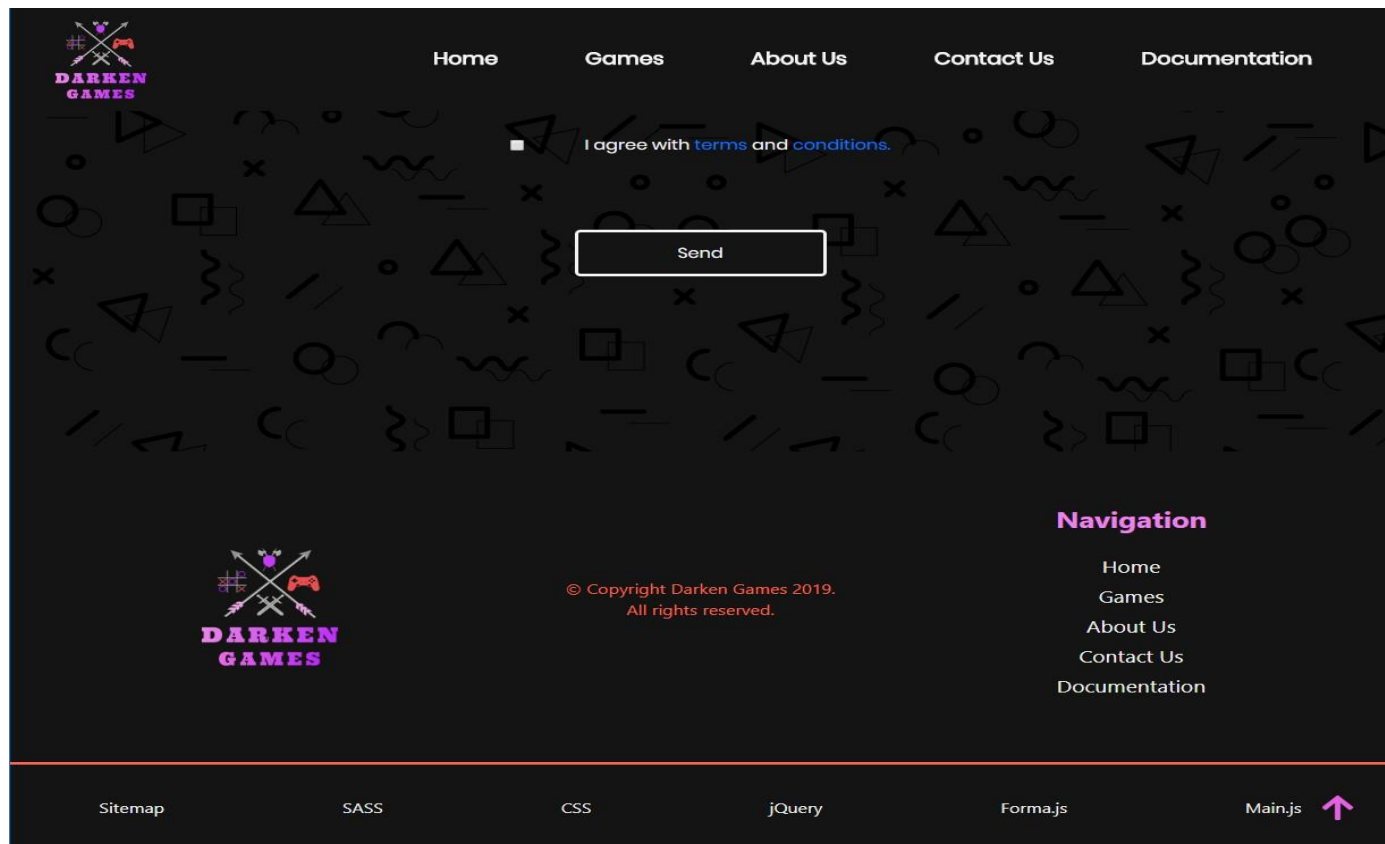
DARKEN GAMES

Home Games About Us Contact Us Documentation

I agree with terms and conditions.

Send

DARKEN GAMES

© Copyright Darken Games 2019.
All rights reserved.

Navigation

Home
Games
About Us
Contact Us
Documentation

Sitemap SASS CSS jQuery Forma.js Main.js